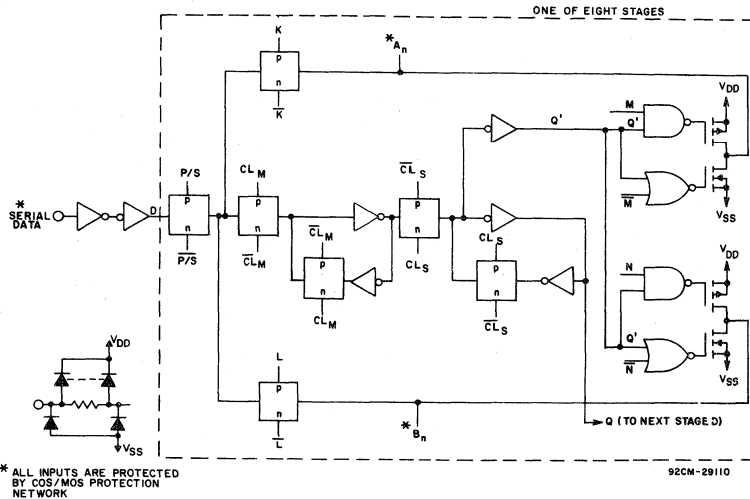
ONE OF EIGHT STAGES

K
p
n
$\overline{K}$

*$A_n$

* SERIAL DATA

D

P/S
p
n
$\overline{P/S}$

$CL_M$
p
n
$\overline{CL_M}$

$\overline{CL}_M$
p
n
$CL_M$

$\overline{CL}_S$
p
n
$CL_S$

$CL_S$
p
n
$\overline{CL}_S$

Q'

M
Q'
$\overline{M}$

$V_{DD}$
$V_{SS}$

N
Q'
$\overline{N}$

$V_{DD}$
$V_{SS}$

L
p
n
$\overline{L}$

*$B_n$

Q (TO NEXT STAGE D)

$V_{DD}$
$V_{SS}$

* ALL INPUTS ARE PROTECTED BY COS/MOS PROTECTION NETWORK

92CM-29110